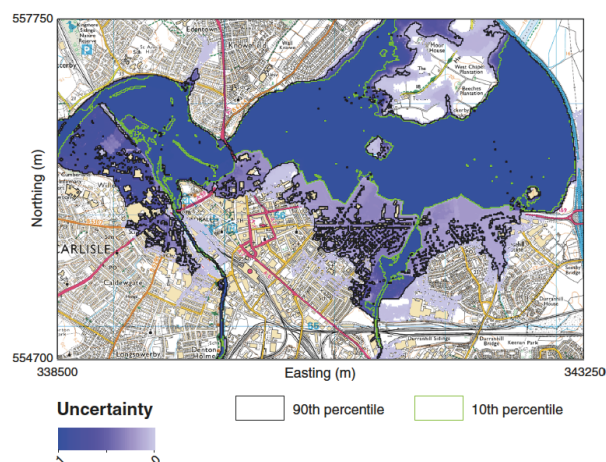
557750

554700

Northing (m)

338500

343250

Easting (m)

Edentown

Moor House

West Cliff Plantation

Beeches Plantation

CARLISLE

Caldewgate

Botcherby

Durranhill Sidings

Durranhill Bridge

Kestrel Park

Longsowerby

Denton Holme

Uncertainty

1

0

90th percentile

10th percentile